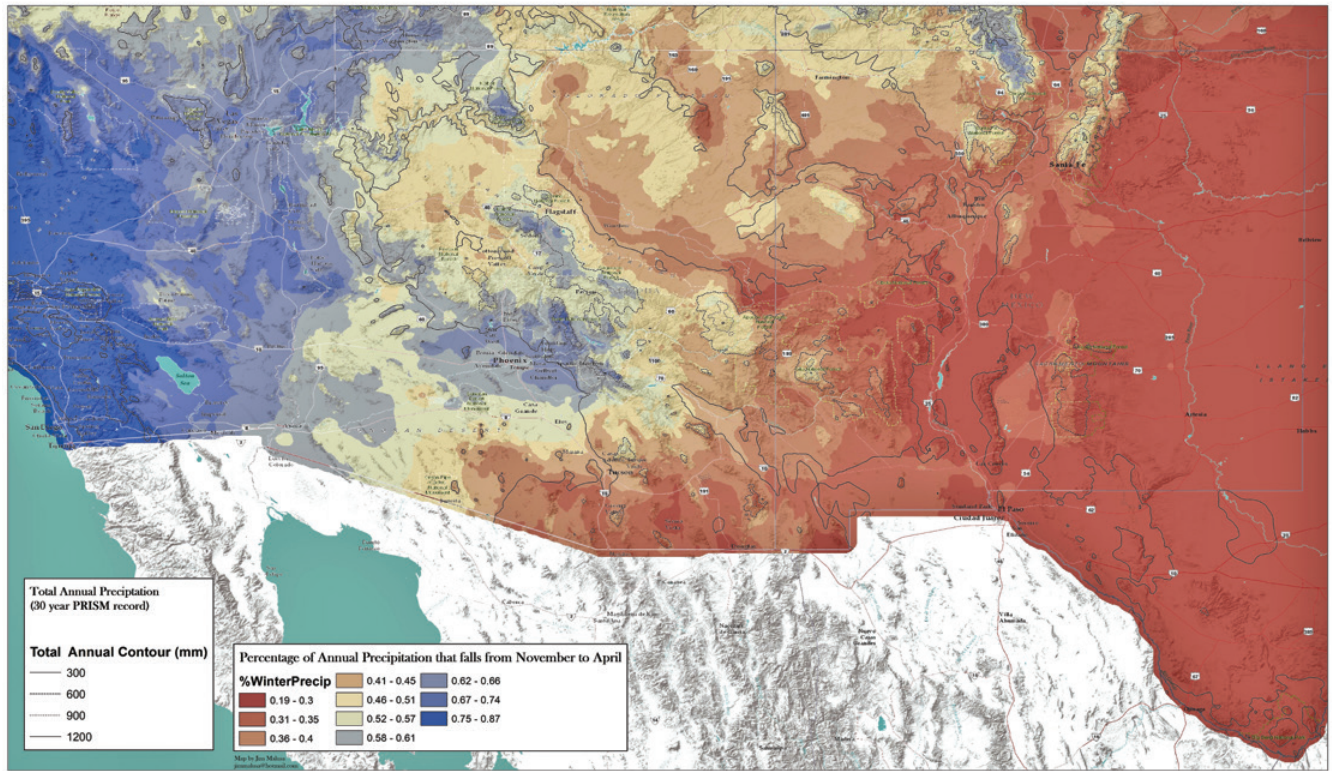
Flagstaff

Phoenix

Tucson

Farmington

Santa Fe

Albuquerque

El Paso

Ciudad Juárez

Total Annual Preciptation
(30 year PRISM record)

Total Annual Contour (mm)

300

600

900

1200

Percentage of Annual Precipitation that falls from November to April

%WinterPrecip

0.19 - 0.3

0.31 - 0.35

0.36 - 0.4

0.41 - 0.45

0.46 - 0.51

0.52 - 0.57

0.58 - 0.61

0.62 - 0.66

0.67 - 0.74

0.75 - 0.87

Map by Jim Malusa